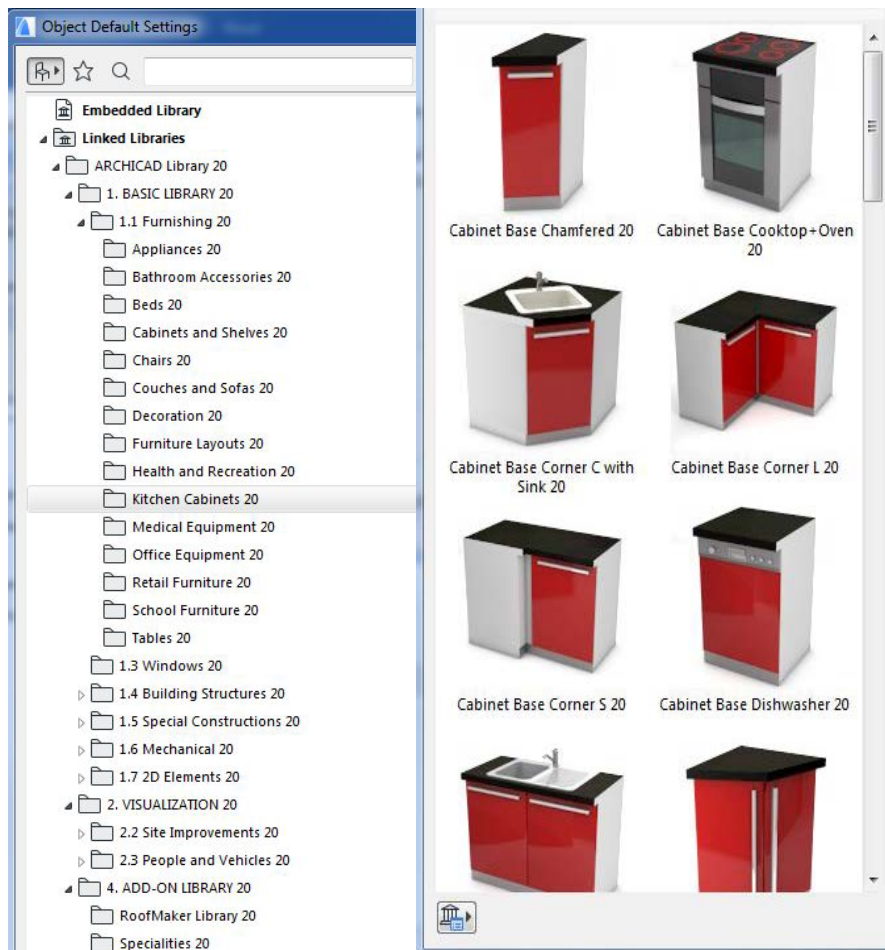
Object Default Settings

Embedded Library
Linked Libraries
ARCHICAD Library 20
1. BASIC LIBRARY 20
1.1 Furnishing 20
Appliances 20
Bathroom Accessories 20
Beds 20
Cabinets and Shelves 20
Chairs 20
Couches and Sofas 20
Decoration 20
Furniture Layouts 20
Health and Recreation 20
Kitchen Cabinets 20
Medical Equipment 20
Office Equipment 20
Retail Furniture 20
School Furniture 20
Tables 20
1.3 Windows 20
1.4 Building Structures 20
1.5 Special Constructions 20
1.6 Mechanical 20
1.7 2D Elements 20
2. VISUALIZATION 20
2.2 Site Improvements 20
2.3 People and Vehicles 20
4. ADD-ON LIBRARY 20
RoofMaker Library 20
Specialities 20

Cabinet Base Chamfered 20
Cabinet Base Cooktop+Oven 20
Cabinet Base Corner C with Sink 20
Cabinet Base Corner L 20
Cabinet Base Corner S 20
Cabinet Base Dishwasher 20